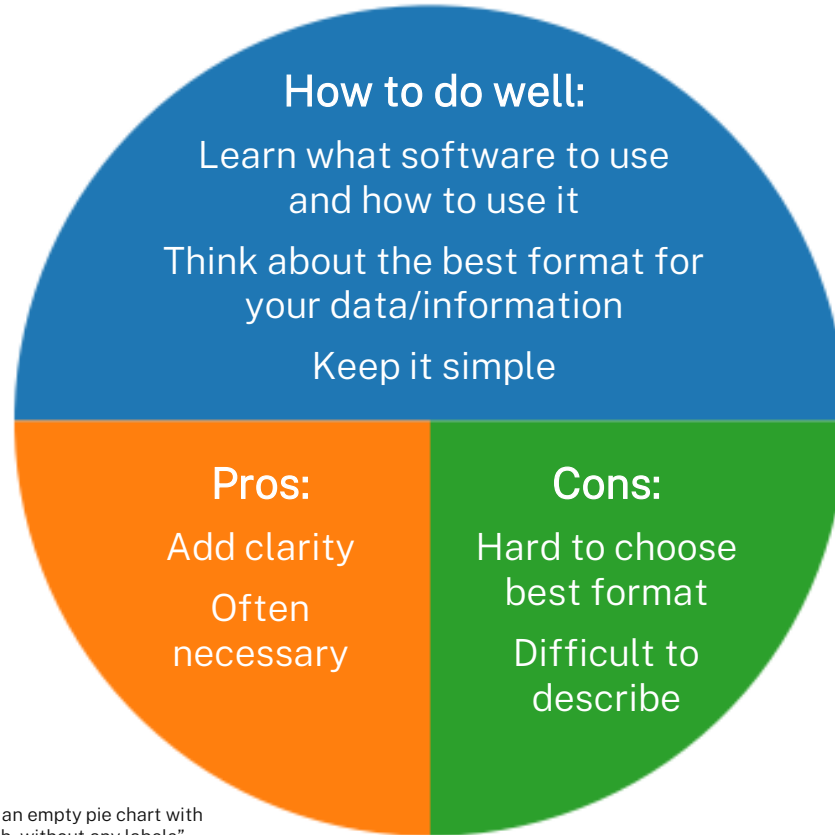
How to do well:

Learn what software to use and how to use it

Think about the best format for your data/information

Keep it simple

Pros:

Add clarity

Often necessary

Cons:

Hard to choose best format

Difficult to describe

an empty pie chart with

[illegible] without any labels"